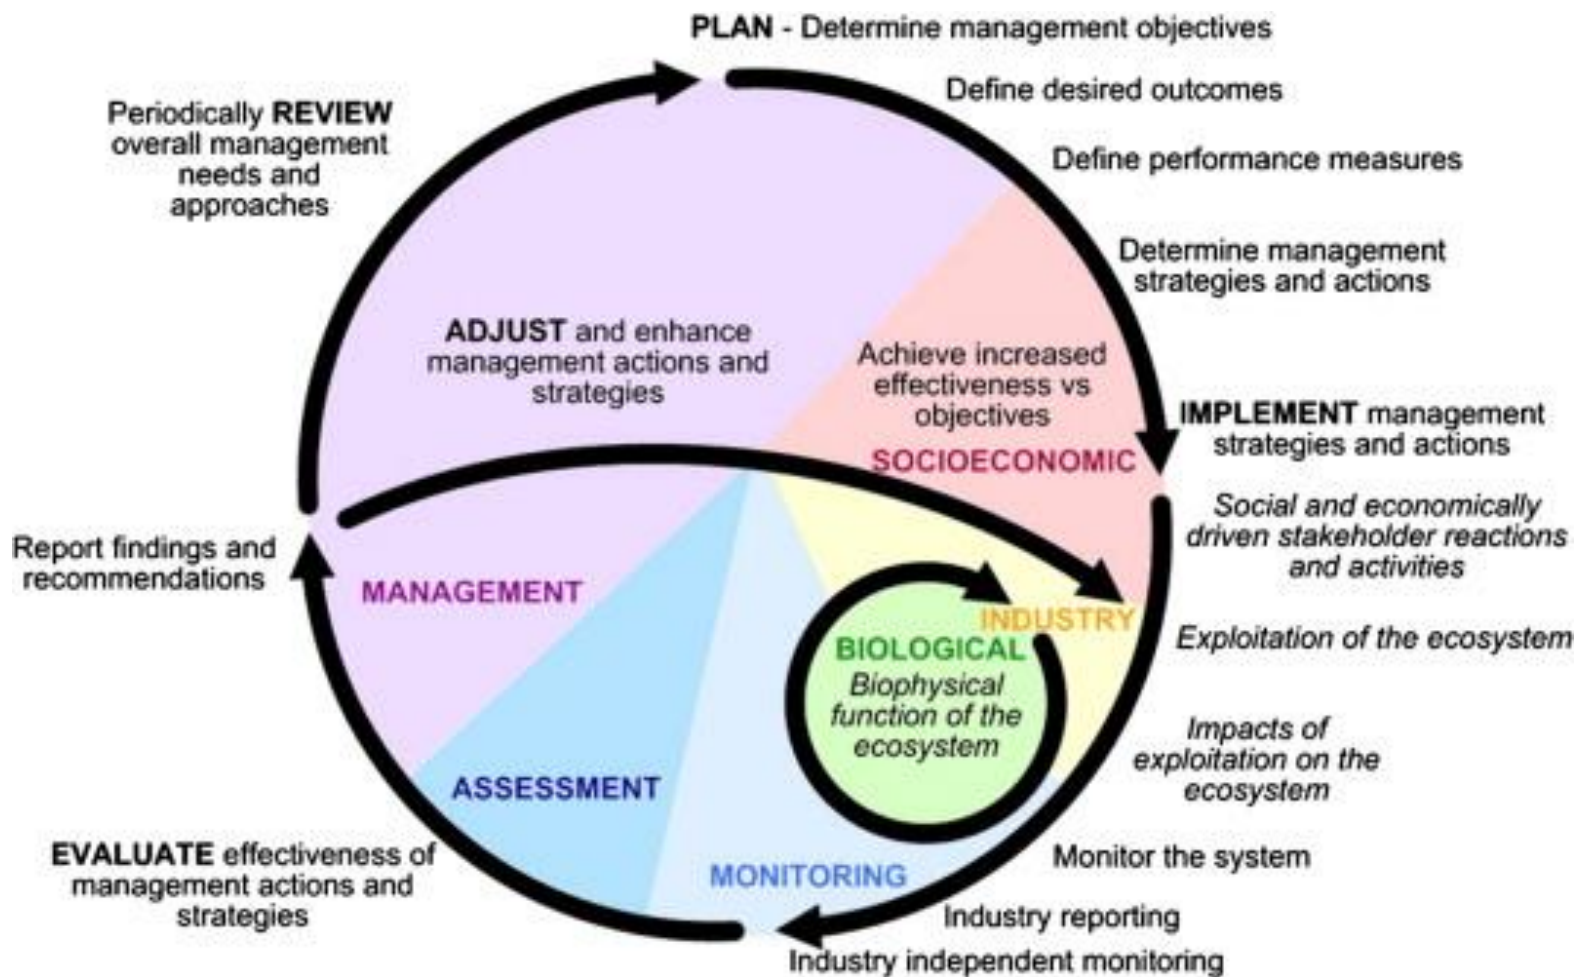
PLAN - Determine management objectives

Define desired outcomes

Define performance measures

Determine management strategies and actions

IMPLEMENT management strategies and actions

Social and economically driven stakeholder reactions and activities

Exploitation of the ecosystem

Impacts of exploitation on the ecosystem

Monitor the system

Industry reporting

Industry independent monitoring

EVALUATE effectiveness of management actions and strategies

Report findings and recommendations

Periodically REVIEW overall management needs and approaches

ADJUST and enhance management actions and strategies

Achieve increased effectiveness vs objectives

SOCIOECONOMIC

MANAGEMENT

INDUSTRY

BIOLOGICAL

Biophysical function of the ecosystem

ASSESSMENT

MONITORING